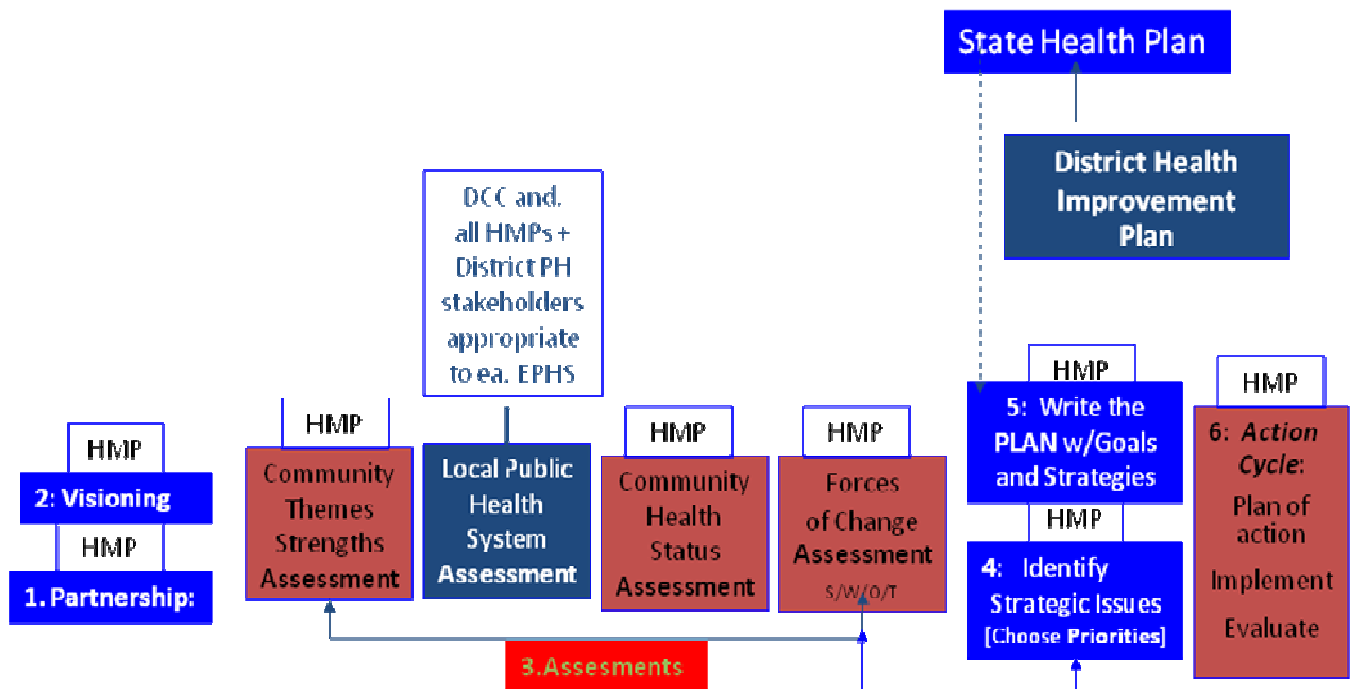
State Health Plan

District Health Improvement Plan

DCC and. all HMPs + District PH stakeholders appropriate to ea. EPHS

HMP
2: Visioning
HMP
1. Partnership:

HMP
Community Themes Strengths Assessment

Local Public Health System Assessment

HMP
Community Health Status Assessment

HMP
Forces of Change Assessment
S/W/O/T

3.Assesments

HMP
5: Write the PLAN w/Goals and Strategies
HMP
4: Identify Strategic Issues [Choose Priorities]

HMP
6: *Action Cycle*:
Plan of action
Implement
Evaluate